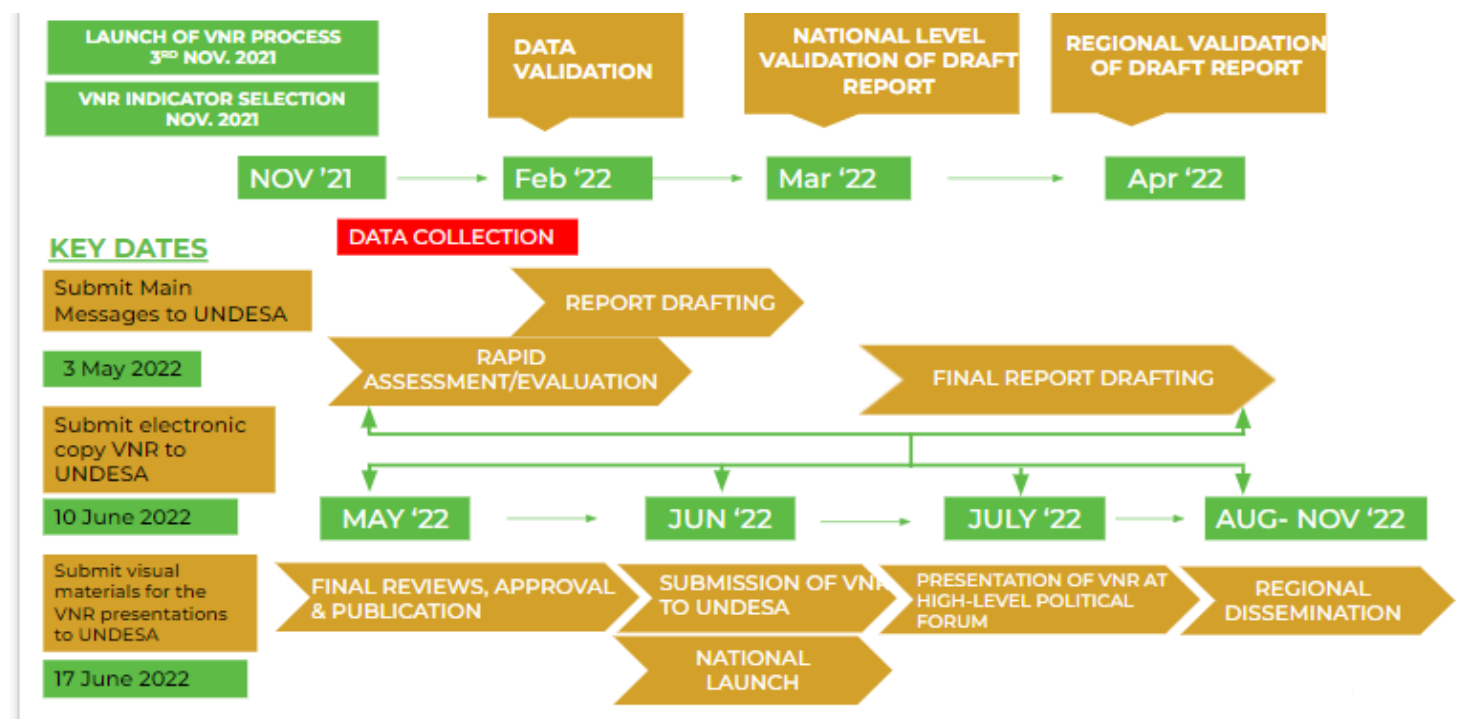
LAUNCH OF VNR PROCESS
3$^{RD}$ NOV. 2021

VNR INDICATOR SELECTION
NOV. 2021

DATA VALIDATION

NATIONAL LEVEL VALIDATION OF DRAFT REPORT

REGIONAL VALIDATION OF DRAFT REPORT

NOV '21

Feb '22

Mar '22

Apr '22

DATA COLLECTION

KEY DATES

Submit Main Messages to UNDESA

3 May 2022

Submit electronic copy VNR to UNDESA

10 June 2022

Submit visual materials for the VNR presentations to UNDESA

17 June 2022

REPORT DRAFTING

RAPID ASSESSMENT/EVALUATION

FINAL REPORT DRAFTING

MAY '22

JUN '22

JULY '22

AUG- NOV '22

FINAL REVIEWS, APPROVAL & PUBLICATION

SUBMISSION OF VNR TO UNDESA

PRESENTATION OF VNR AT HIGH-LEVEL POLITICAL FORUM

REGIONAL DISSEMINATION

NATIONAL LAUNCH